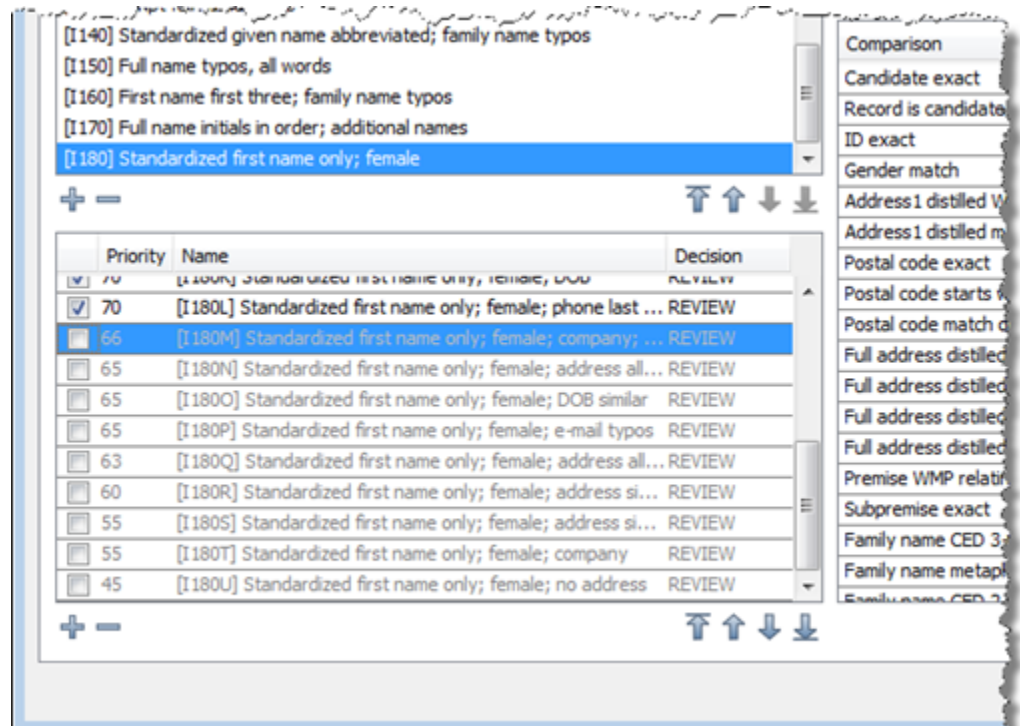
[I140] Standardized given name abbreviated; family name typos
[I150] Full name typos, all words
[I160] First name first three; family name typos
[I170] Full name initials in order; additional names
[I180] Standardized first name only; female

| | Priority | Name | Decision |
|---|---|---|---|
| ☑ | 70 | [I180K] Standardized first name only; female; DOB | REVIEW |
| ☑ | 70 | [I180L] Standardized first name only; female; phone last ... | REVIEW |
| ☐ | 66 | [I180M] Standardized first name only; female; company; ... | REVIEW |
| ☐ | 65 | [I180N] Standardized first name only; female; address all... | REVIEW |
| ☐ | 65 | [I180O] Standardized first name only; female; DOB similar | REVIEW |
| ☐ | 65 | [I180P] Standardized first name only; female; e-mail typos | REVIEW |
| ☐ | 63 | [I180Q] Standardized first name only; female; address all... | REVIEW |
| ☐ | 60 | [I180R] Standardized first name only; female; address si... | REVIEW |
| ☐ | 55 | [I180S] Standardized first name only; female; address si... | REVIEW |
| ☐ | 55 | [I180T] Standardized first name only; female; company | REVIEW |
| ☐ | 45 | [I180U] Standardized first name only; female; no address | REVIEW |

| Comparison |
|---|
| Candidate exact |
| Record is candidat |
| ID exact |
| Gender match |
| Address1 distilled W |
| Address1 distilled m |
| Postal code exact |
| Postal code starts |
| Postal code match d |
| Full address distilled |
| Full address distilled |
| Full address distilled |
| Full address distilled |
| Premise WMP relati |
| Subpremise exact |
| Family name CED 3 |
| Family name metapl |
| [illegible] |